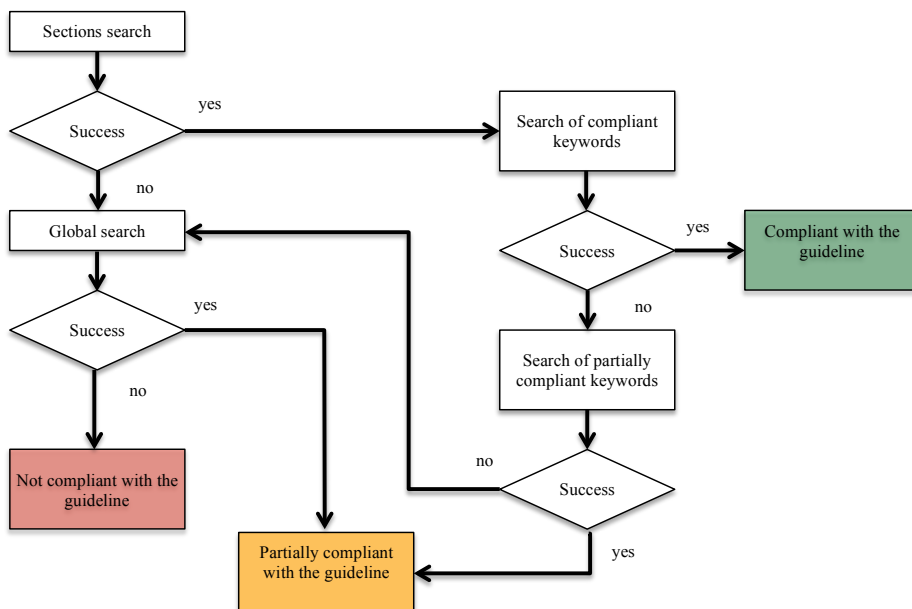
Sections search

Success

yes

no

Search of compliant keywords

Global search

Success

yes

Compliant with the guideline

Success

yes

no

no

Search of partially compliant keywords

Not compliant with the guideline

no

Success

yes

Partially compliant with the guideline